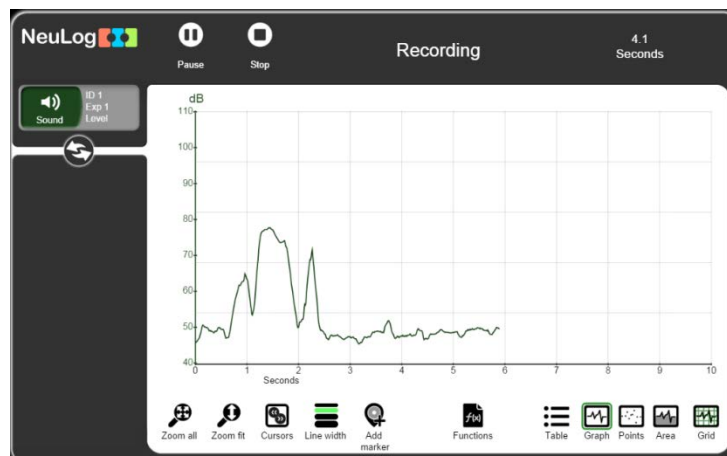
NeuLog

Pause

Stop

Recording

4.1
Seconds

Sound

ID 1
Exp 1
Level

dB
110
100
90
80
70
60
50
40

0
1
2
3
4
5
6
7
8
9
10
Seconds

Zoom all
Zoom fit
Cursors
Line width
Add marker
Functions
Table
Graph
Points
Area
Grid